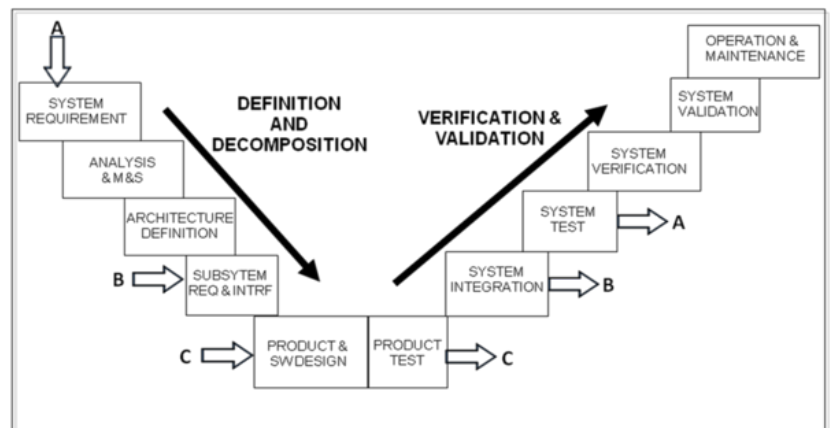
A

SYSTEM REQUIREMENT

ANALYSIS & M&S

ARCHITECTURE DEFINITION

B

SUBSYTEM REQ & INTRF

C

PRODUCT & SWDESIGN

DEFINITION AND DECOMPOSITION

VERIFICATION & VALIDATION

PRODUCT TEST

C

SYSTEM INTEGRATION

B

SYSTEM TEST

A

SYSTEM VERIFICATION

SYSTEM VALIDATION

OPERATION & MAINTENANCE